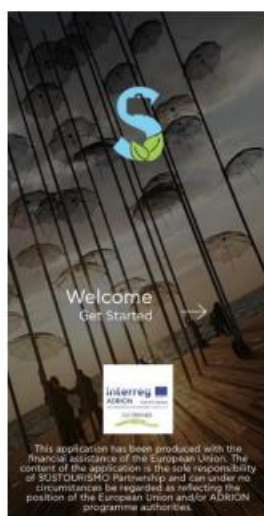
Welcome
Get Started

Interreg
ADRION
SUSTOURISMO

This application has been produced with the financial assistance of the European Union. The content of the application is the sole responsibility of SUSTOURISMO Partnership and can under no circumstances be regarded as reflecting the position of the European Union and/or ADRION programme authorities.